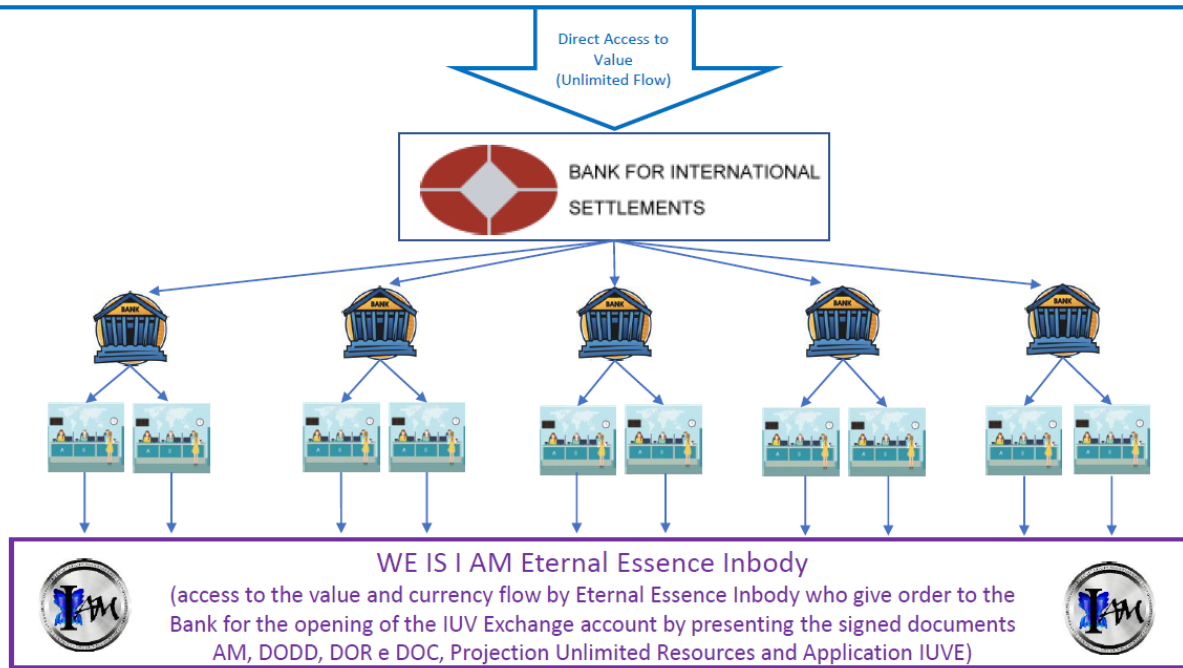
Direct Access to Value (Unlimited Flow)

BANK FOR INTERNATIONAL SETTLEMENTS

BANK

BANK

BANK

BANK

BANK

WE IS I AM Eternal Essence Inbody

(access to the value and currency flow by Eternal Essence Inbody who give order to the Bank for the opening of the IUV Exchange account by presenting the signed documents AM, DODD, DOR e DOC, Projection Unlimited Resources and Application IUVE)

I AM

I AM